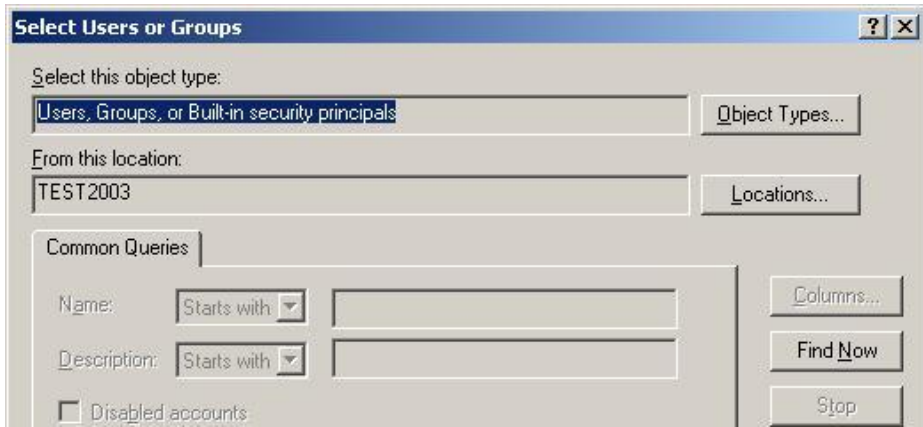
Select Users or Groups

? X

Select this object type:

Users, Groups, or Built-in security principals

Object Types...

From this location:

TEST2003

Locations...

Common Queries

Name: Starts with

Description: Starts with

Disabled accounts

Columns...

Find Now

Stop